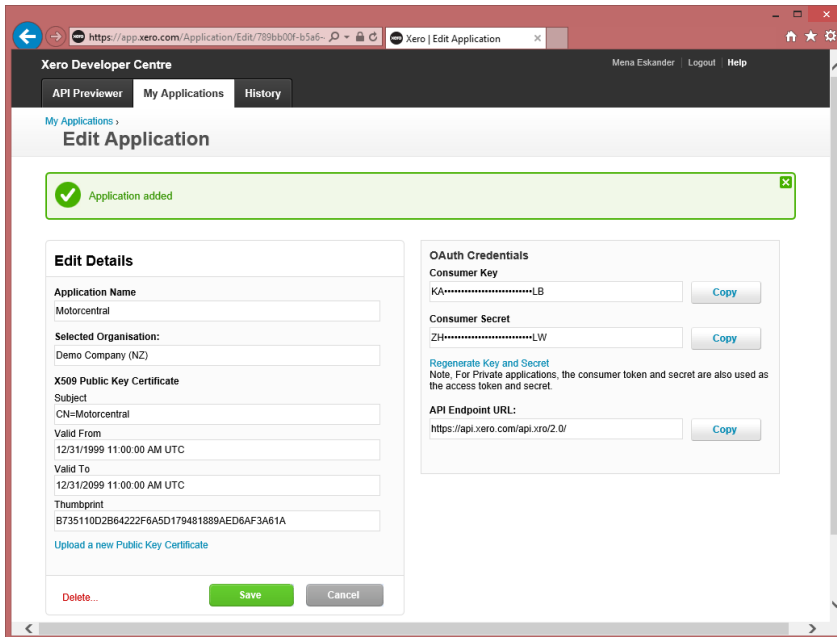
https://app.xero.com/Application/Edit/789bb00f-b5a6-
Xero | Edit Application

Xero Developer Centre

Mena Eskander | Logout | Help

API Previewer
My Applications
History

My Applications ›
Edit Application

Application added

Edit Details

Application Name
Motorcentral

Selected Organisation:
Demo Company (NZ)

X509 Public Key Certificate
Subject
CN=Motorcentral
Valid From
12/31/1999 11:00:00 AM UTC
Valid To
12/31/2099 11:00:00 AM UTC
Thumbprint
B735110D2B64222F6A5D179481889AED6AF3A61A

Upload a new Public Key Certificate

Delete...
Save
Cancel

OAuth Credentials
Consumer Key
KA•••••••••••••••••••••••••LB
Copy

Consumer Secret
ZH•••••••••••••••••••••••••LW
Copy

Regenerate Key and Secret
Note, For Private applications, the consumer token and secret are also used as the access token and secret.

API Endpoint URL:
https://api.xero.com/api.xro/2.0/
Copy